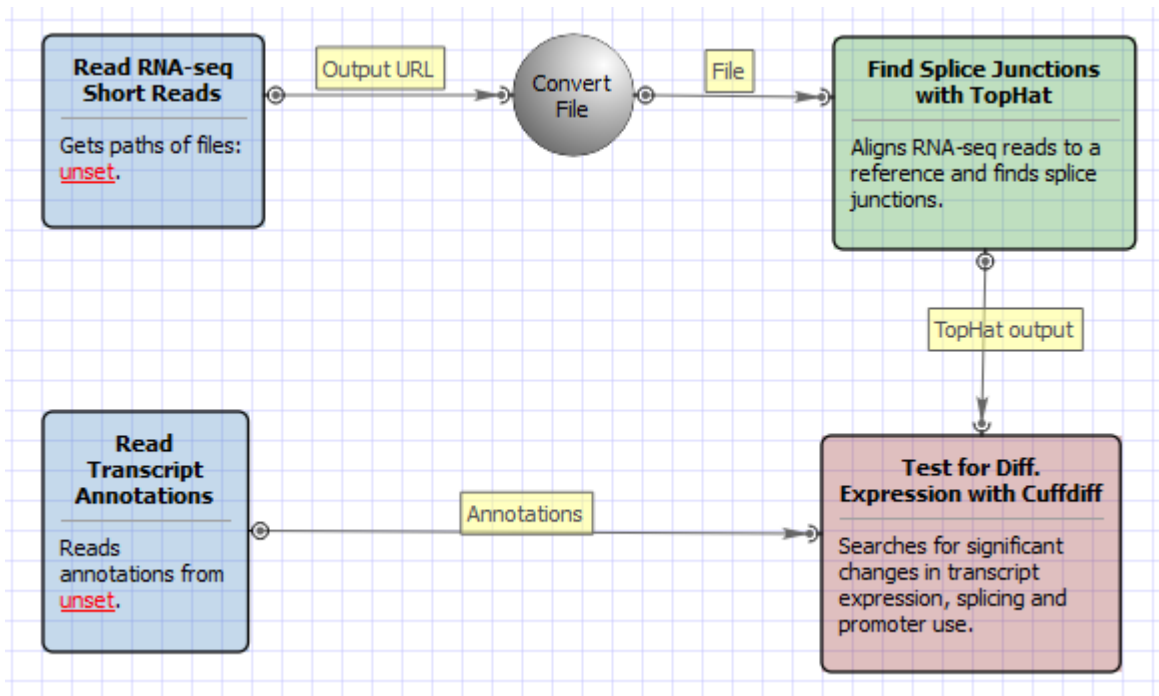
**Read RNA-seq Short Reads**

Gets paths of files: unset.

Output URL

Convert File

File

**Find Splice Junctions with TopHat**

Aligns RNA-seq reads to a reference and finds splice junctions.

TopHat output

**Read Transcript Annotations**

Reads annotations from unset.

Annotations

**Test for Diff. Expression with Cuffdiff**

Searches for significant changes in transcript expression, splicing and promoter use.